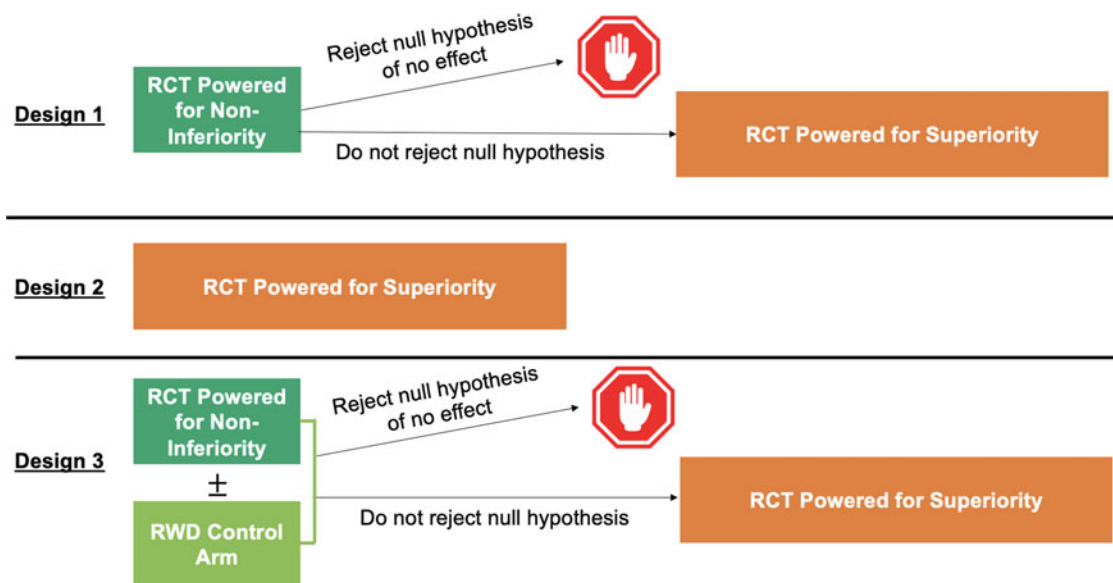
Design 1

RCT Powered for Non-Inferiority

Reject null hypothesis of no effect

Do not reject null hypothesis

RCT Powered for Superiority

Design 2

RCT Powered for Superiority

Design 3

RCT Powered for Non-Inferiority

±

RWD Control Arm

Reject null hypothesis of no effect

Do not reject null hypothesis

RCT Powered for Superiority